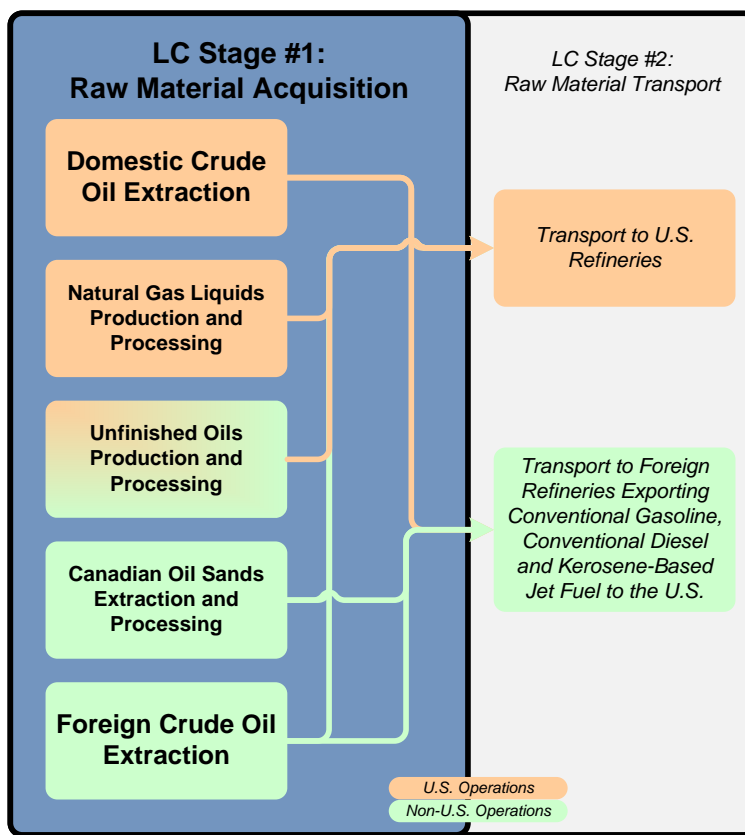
LC Stage #1:
Raw Material Acquisition

LC Stage #2:
Raw Material Transport

Domestic Crude Oil Extraction

Natural Gas Liquids Production and Processing

Unfinished Oils Production and Processing

Canadian Oil Sands Extraction and Processing

Foreign Crude Oil Extraction

Transport to U.S. Refineries

Transport to Foreign Refineries Exporting Conventional Gasoline, Conventional Diesel and Kerosene-Based Jet Fuel to the U.S.

U.S. Operations

Non-U.S. Operations